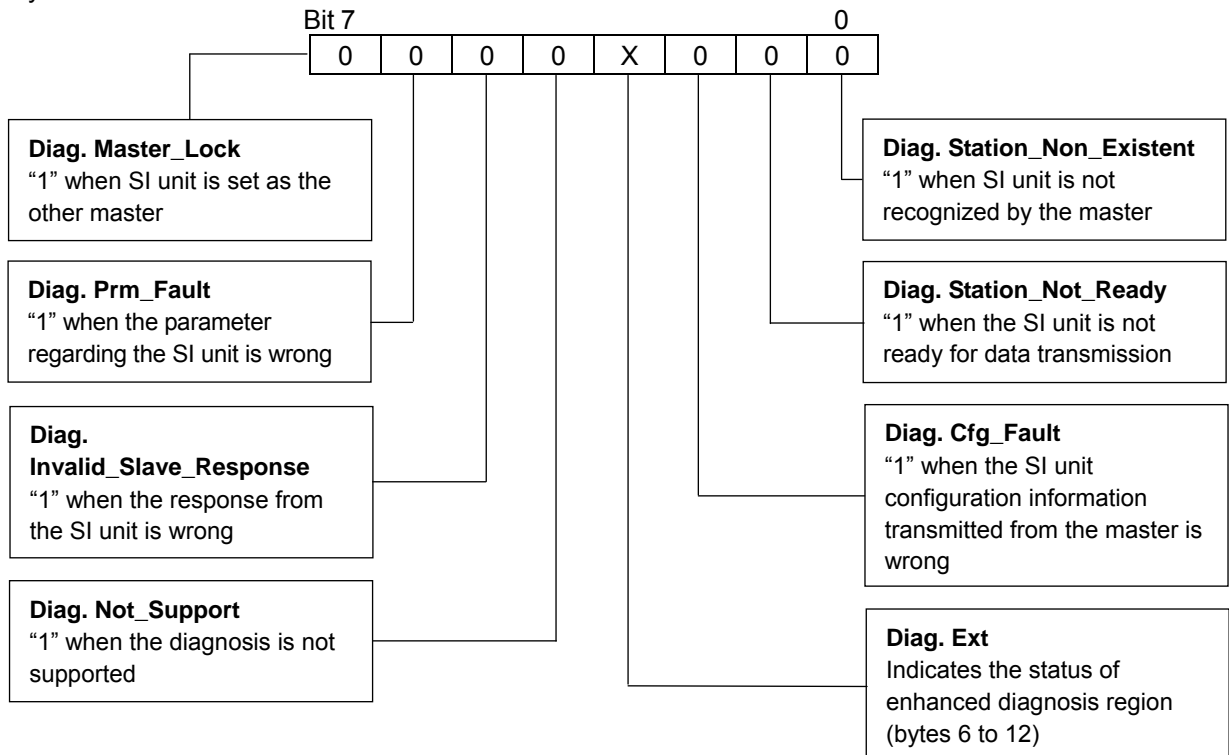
Bit 7 0

| 0 | 0 | 0 | 0 | X | 0 | 0 | 0 |
|---|---|---|---|---|---|---|---|

**Diag. Master_Lock**
"1" when SI unit is set as the other master

**Diag. Prm_Fault**
"1" when the parameter regarding the SI unit is wrong

**Diag. Invalid_Slave_Response**
"1" when the response from the SI unit is wrong

**Diag. Not_Support**
"1" when the diagnosis is not supported

**Diag. Station_Non_Existent**
"1" when SI unit is not recognized by the master

**Diag. Station_Not_Ready**
"1" when the SI unit is not ready for data transmission

**Diag. Cfg_Fault**
"1" when the SI unit configuration information transmitted from the master is wrong

**Diag. Ext**
Indicates the status of enhanced diagnosis region (bytes 6 to 12)